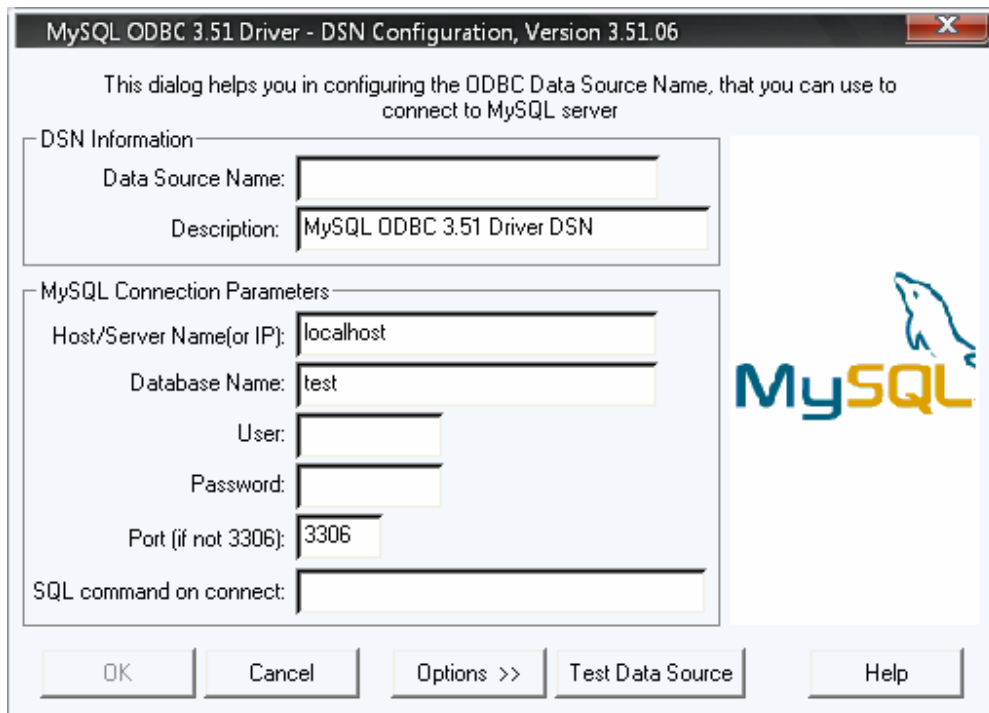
MySQL ODBC 3.51 Driver - DSN Configuration, Version 3.51.06

This dialog helps you in configuring the ODBC Data Source Name, that you can use to connect to MySQL server

DSN Information

Data Source Name:

Description: MySQL ODBC 3.51 Driver DSN

MySQL Connection Parameters

Host/Server Name(or IP): localhost

Database Name: test

User:

Password:

Port (if not 3306): 3306

SQL command on connect:

MySQL

OK

Cancel

Options >>

Test Data Source

Help